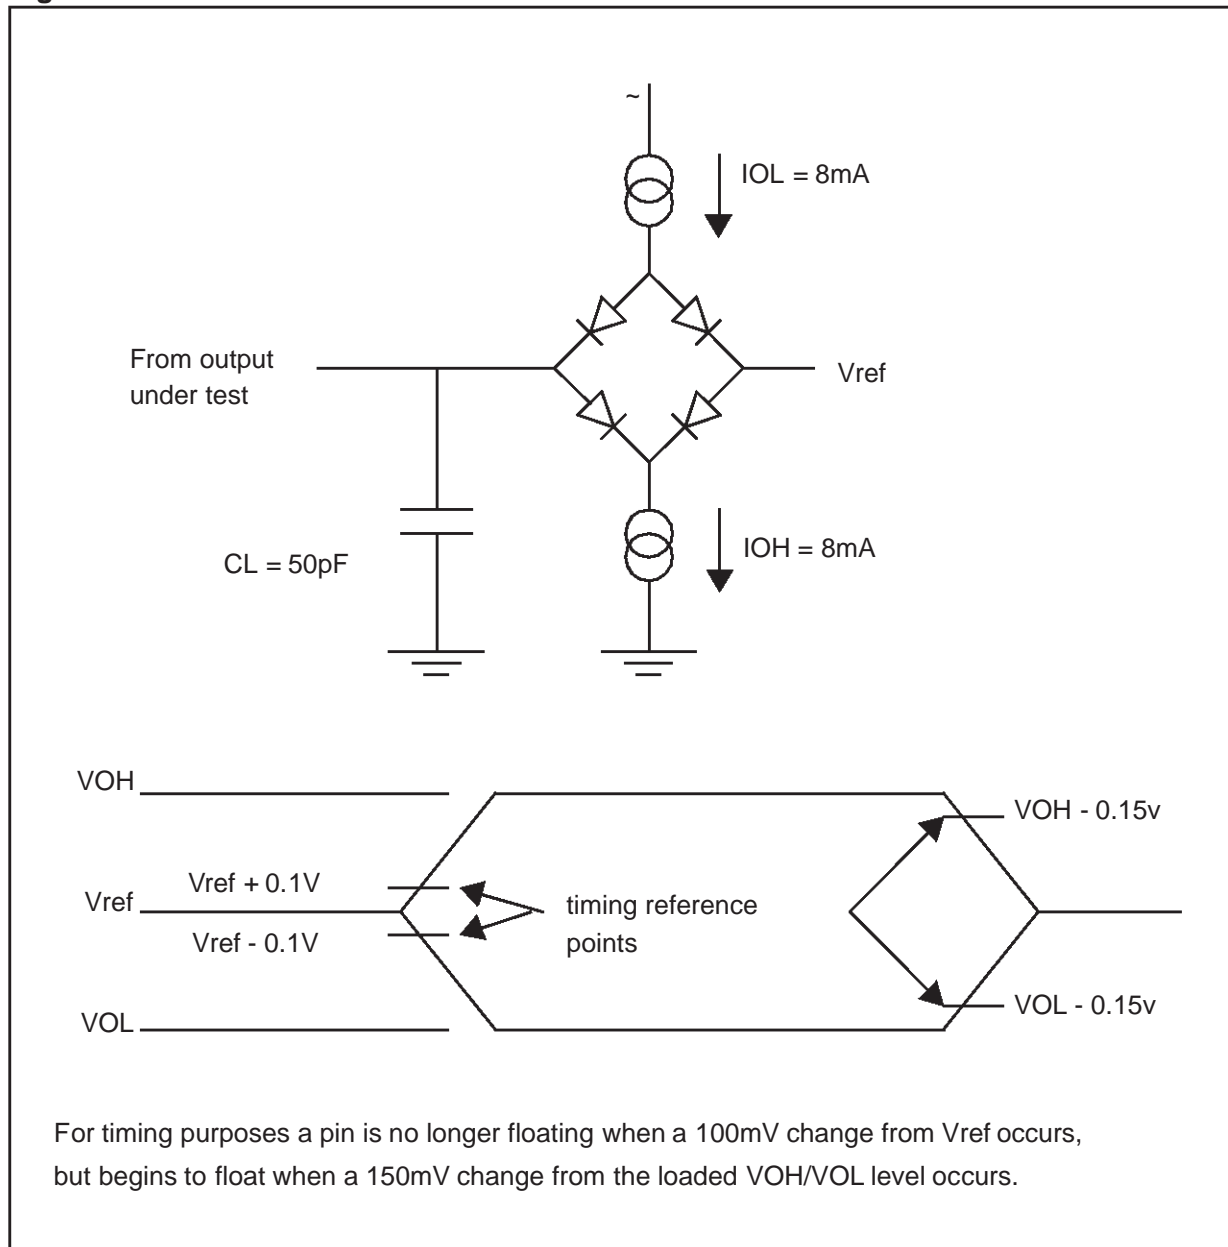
~

IOL = 8mA

From output under test

Vref

CL = 50pF

IOH = 8mA

VOH

VOH - 0.15v

Vref + 0.1V

Vref

timing reference points

Vref - 0.1V

VOL

VOL - 0.15v

For timing purposes a pin is no longer floating when a 100mV change from Vref occurs, but begins to float when a 150mV change from the loaded VOH/VOL level occurs.